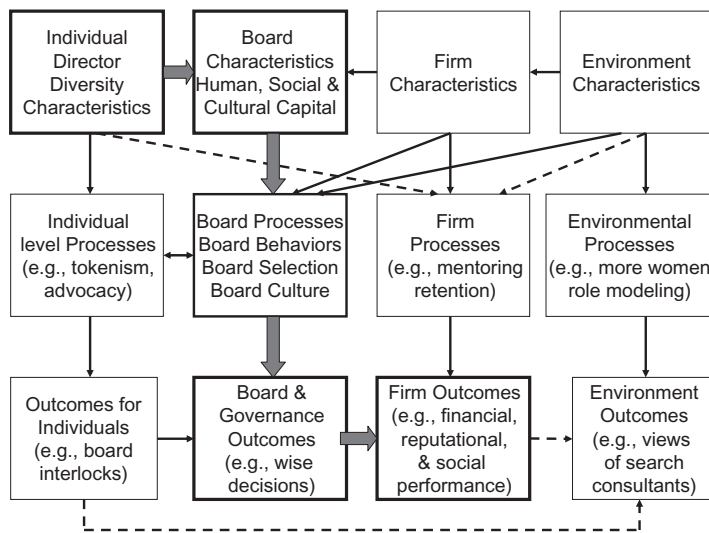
Individual Director Diversity Characteristics

Board Characteristics Human, Social & Cultural Capital

Firm Characteristics

Environment Characteristics

Individual level Processes (e.g., tokenism, advocacy)

Board Processes Board Behaviors Board Selection Board Culture

Firm Processes (e.g., mentoring retention)

Environmental Processes (e.g., more women role modeling)

Outcomes for Individuals (e.g., board interlocks)

Board & Governance Outcomes (e.g., wise decisions)

Firm Outcomes (e.g., financial, reputational, & social performance)

Environment Outcomes (e.g., views of search consultants)